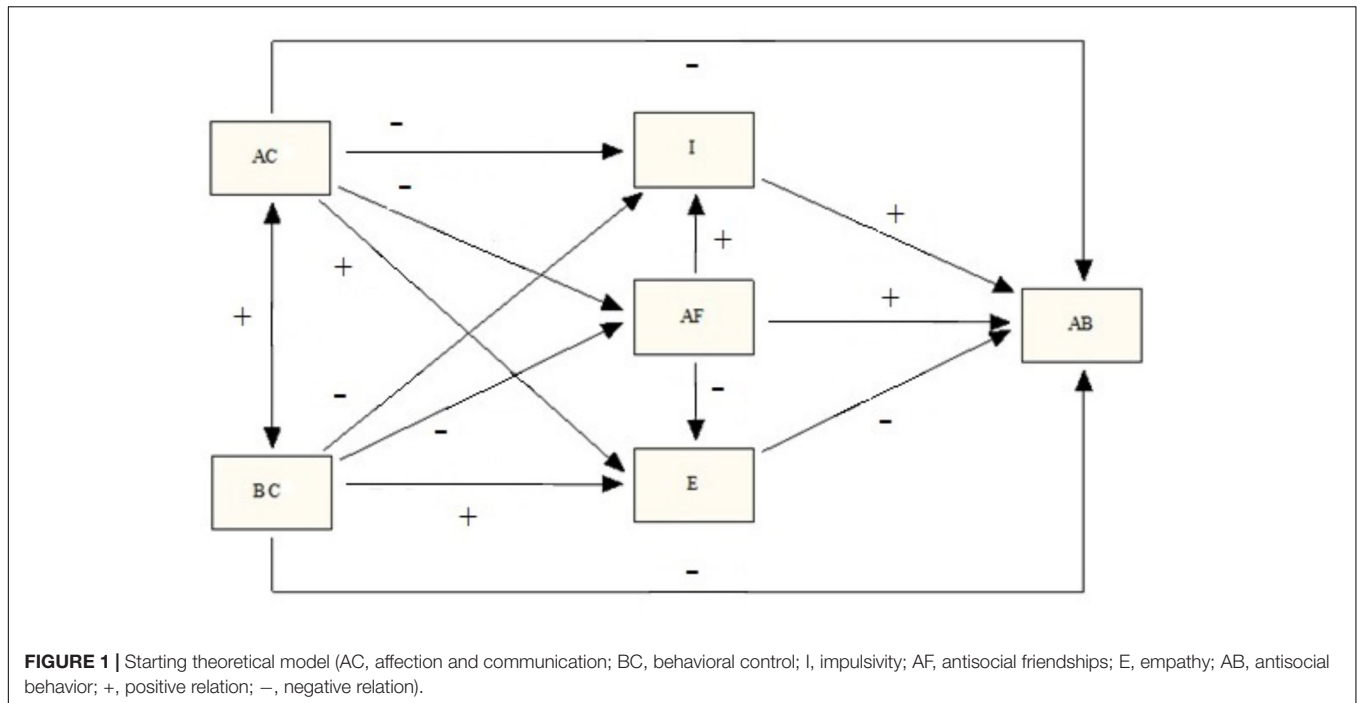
-

AC

-

I

-

+

+

+

+

AF

+

AB

-

-

-

-

BC

E

+

-

**FIGURE 1 |** Starting theoretical model (AC, affection and communication; BC, behavioral control; I, impulsivity; AF, antisocial friendships; E, empathy; AB, antisocial behavior; +, positive relation; −, negative relation).